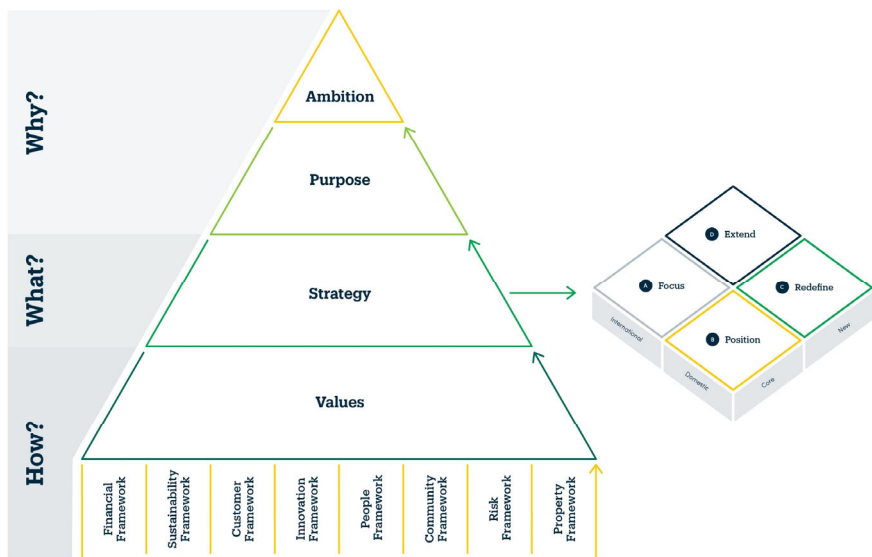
Why?

What?

How?

Ambition

Purpose

Strategy

Values

Financial Framework

Sustainability Framework

Customer Framework

Innovation Framework

People Framework

Community Framework

Risk Framework

Property Framework

D Extend

A Focus

C Redefine

B Position

International

Domestic

Core

New